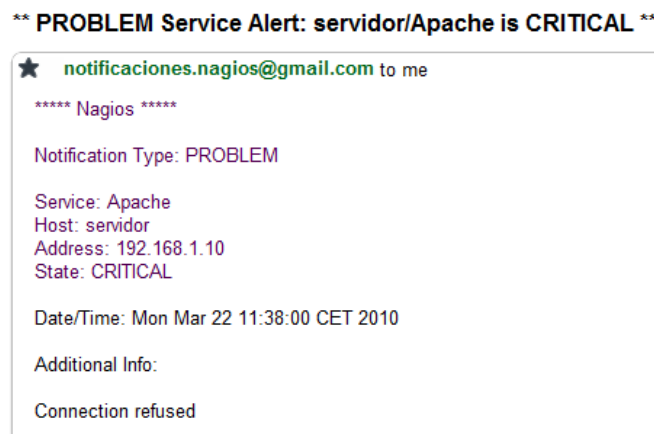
** PROBLEM Service Alert: servidor/Apache is CRITICAL **

notificaciones.nagios@gmail.com to me

***** Nagios *****

Notification Type: PROBLEM

Service: Apache
Host: servidor
Address: 192.168.1.10
State: CRITICAL

Date/Time: Mon Mar 22 11:38:00 CET 2010

Additional Info:

Connection refused